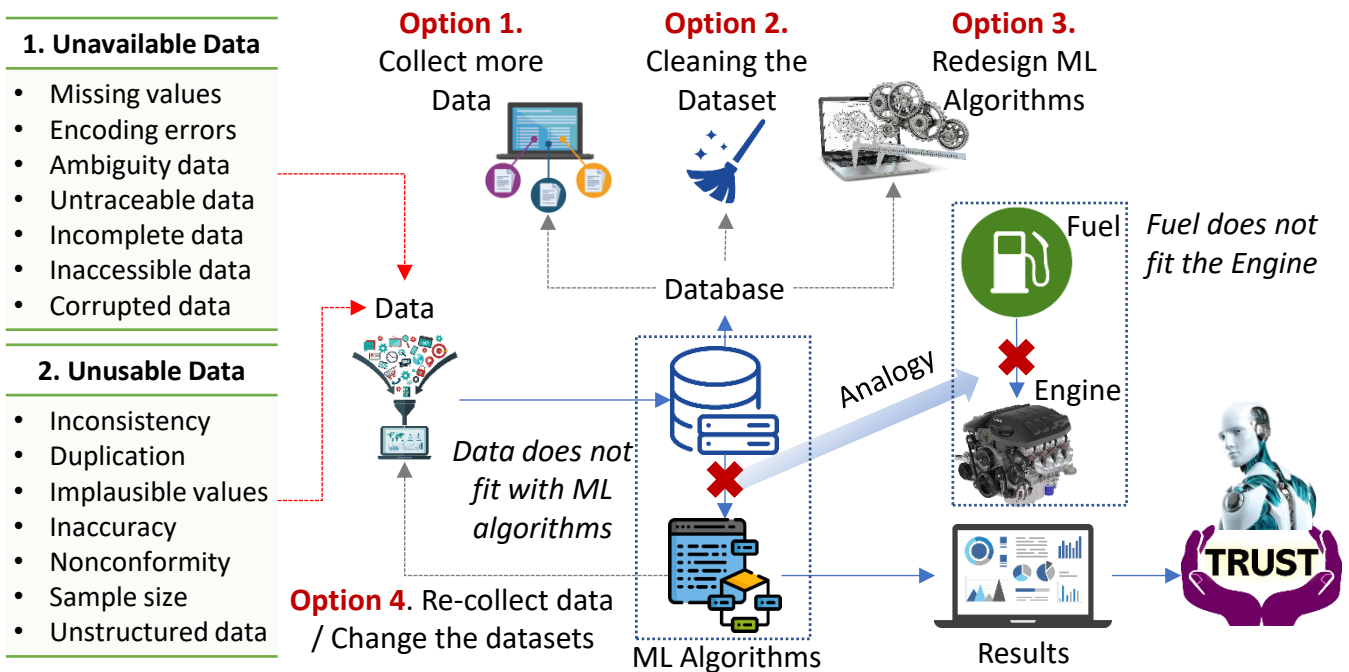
1. Unavailable Data

- Missing values
- Encoding errors
- Ambiguity data
- Untraceable data
- Incomplete data
- Inaccessible data
- Corrupted data

2. Unusable Data

- Inconsistency
- Duplication
- Implausible values
- Inaccuracy
- Nonconformity
- Sample size
- Unstructured data

Option 1.
Collect more Data

Option 2.
Cleaning the Dataset

Option 3.
Redesign ML Algorithms

Fuel

Fuel does not fit the Engine

Database

Data

Analogy

Engine

Data does not fit with ML algorithms

TRUST

Option 4. Re-collect data / Change the datasets

ML Algorithms

Results